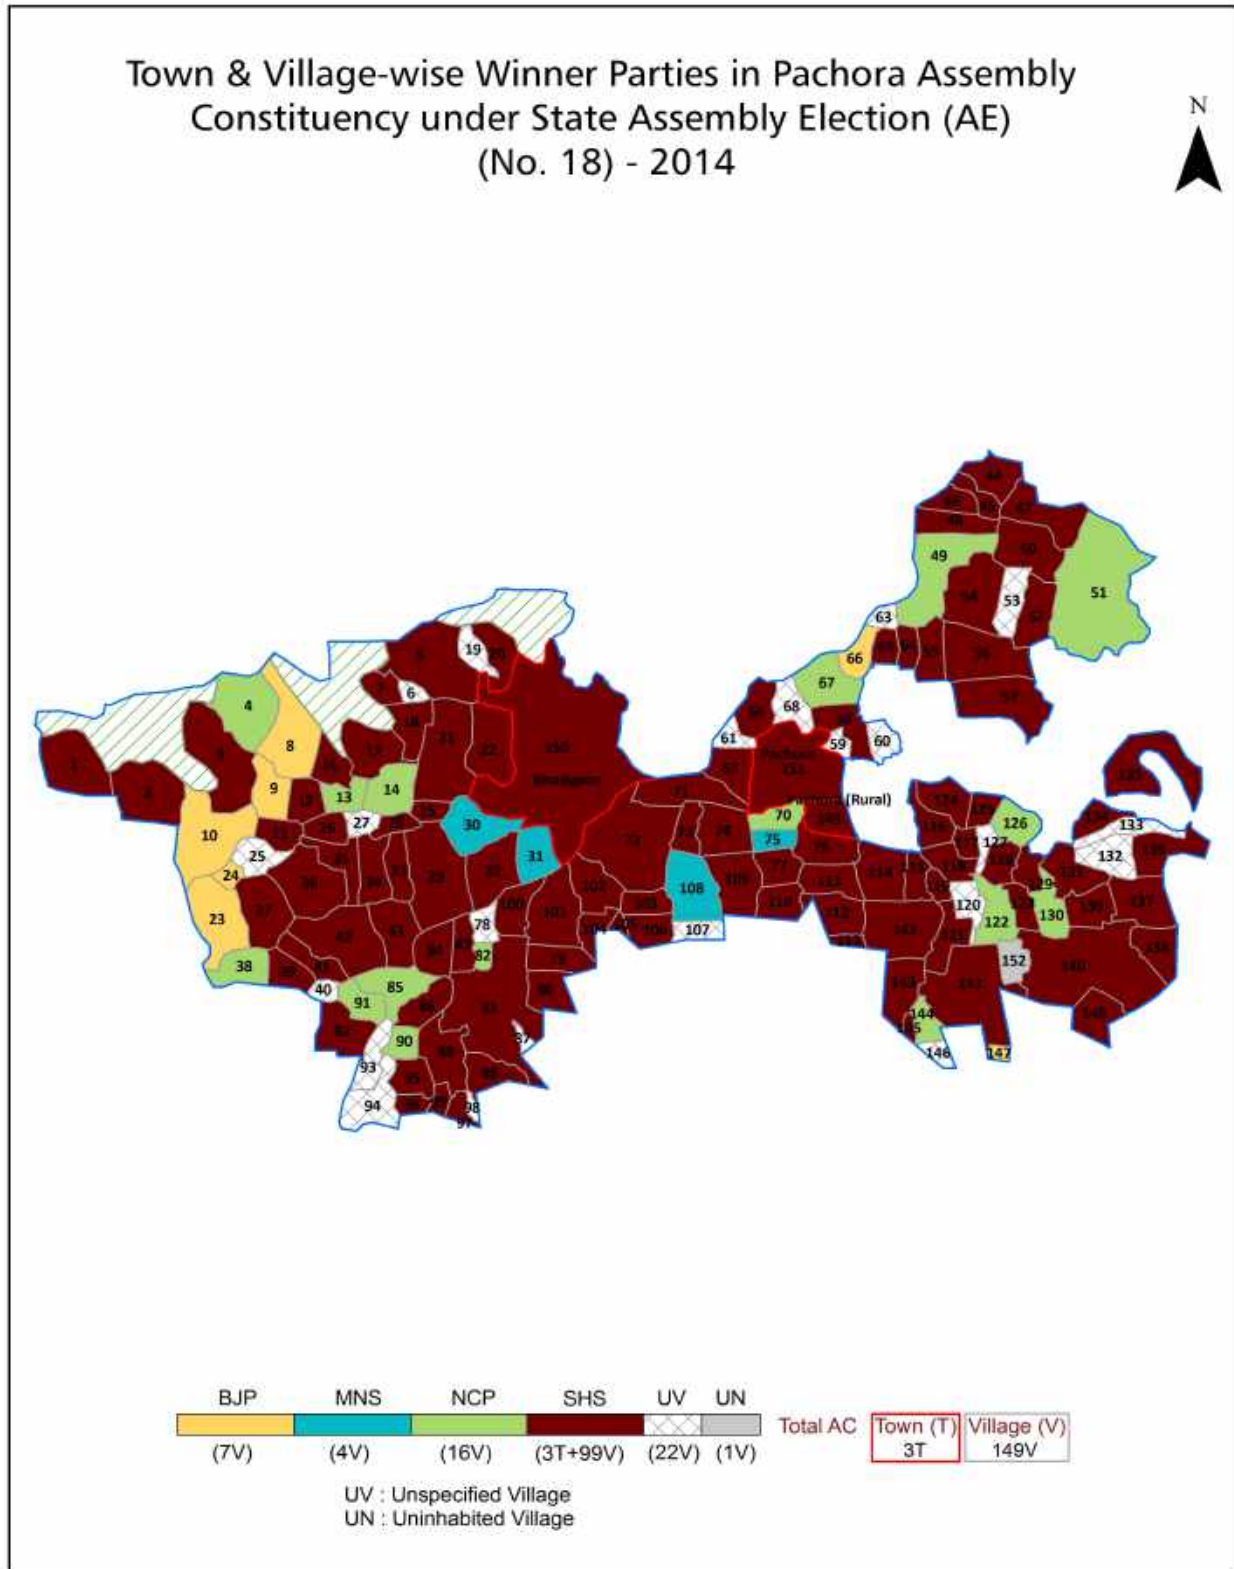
Town & Village-wise Winner Parties in Pachora Assembly Constituency under State Assembly Election (AE) (No. 18) - 2014

N

44 45 46 47 48 49 50 51 53 54 52 63 66 67 68 61 59 60 4 8 9 10 25 24 23 38 40 91 85 90 93 94 97 98 19 20 6 13 14 27 30 31 150 Bhadgaon 108 107 78 82 70 75 Pachora Pachora (Rural) 126 127 133 132 120 122 130 152 144 146 147

BJP | MNS | NCP | SHS | UV | UN
(7V) | (4V) | (16V) | (3T+99V) | (22V) | (1V)

Total AC | Town (T) 3T | Village (V) 149V

UV : Unspecified Village
UN : Uninhabited Village